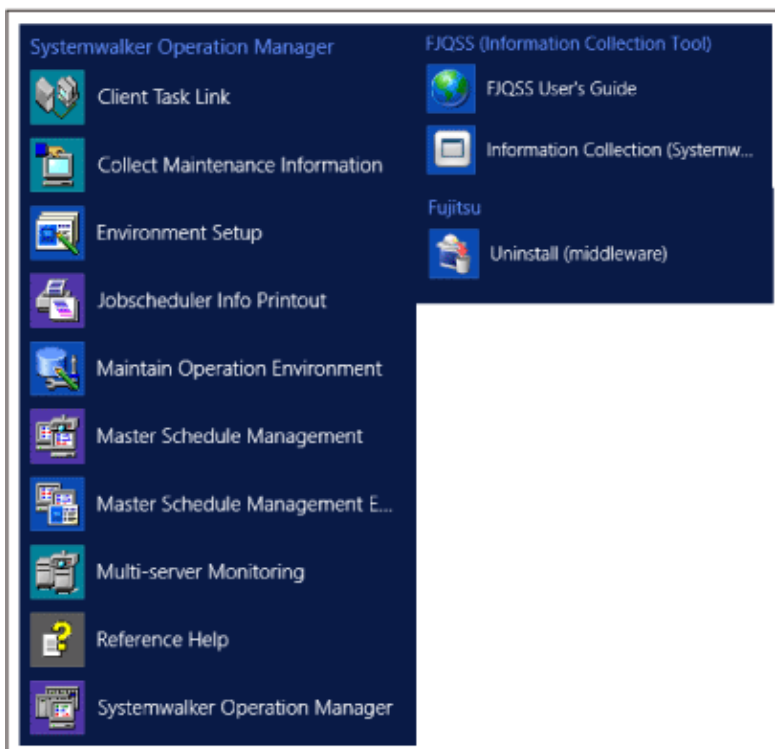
Systemwalker Operation Manager

Client Task Link

Collect Maintenance Information

Environment Setup

Jobscheduler Info Printout

Maintain Operation Environment

Master Schedule Management

Master Schedule Management E...

Multi-server Monitoring

Reference Help

Systemwalker Operation Manager

FJQSS (Information Collection Tool)

FJQSS User's Guide

Information Collection (Systemw...

Fujitsu

Uninstall (middleware)